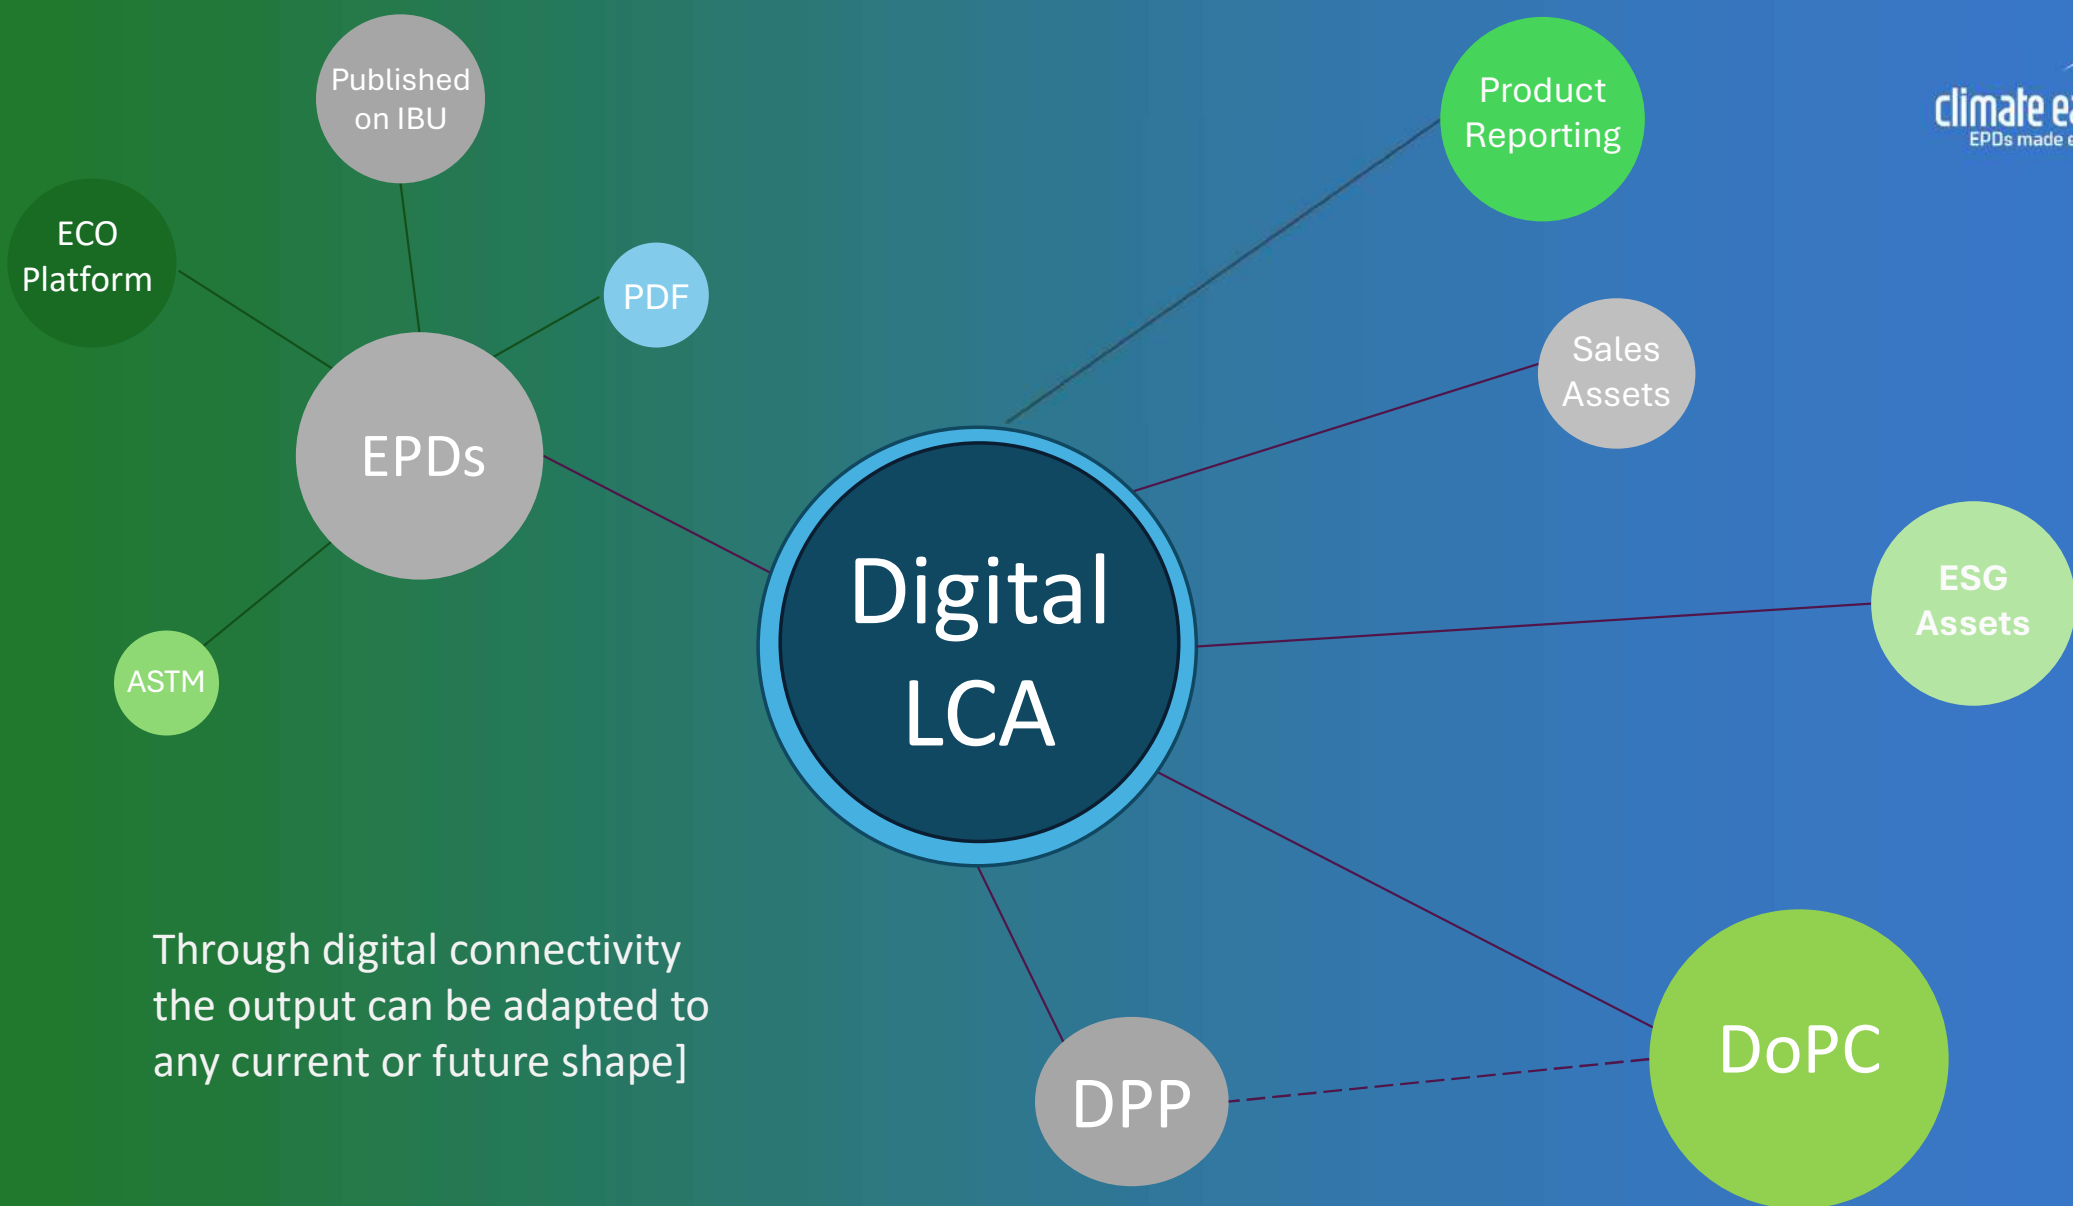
Published on IBU

ECO Platform

PDF

EPDs

ASTM

Product Reporting

climate ea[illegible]
EPDs made e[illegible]

Sales Assets

ESG Assets

Digital LCA

DoPC

DPP

Through digital connectivity the output can be adapted to any current or future shape]